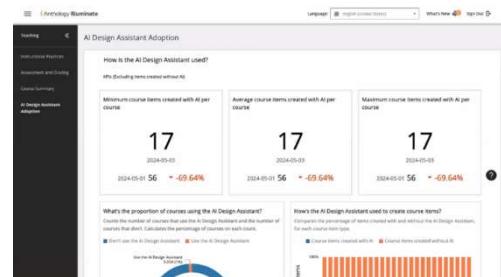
Anthology Illuminate

Language English (United States) What's New Sign Out

Teaching

Instructional Practices

Assessment and Grading

Course Summary

AI Design Assistant Adoption

AI Design Assistant Adoption

How is the AI Design Assistant used?

KPIs (Excluding items created without AI)

Minimum course items created with AI per course

17

2024-05-03

2024-05-01 56 -69.64%

Average course items created with AI per course

17

2024-05-03

2024-05-01 56 -69.64%

Maximum course items created with AI per course

17

2024-05-03

2024-05-01 56 -69.64%

What's the proportion of courses using the AI Design Assistant?

Counts the number of courses that use the AI Design Assistant and the number of courses that don't. Calculates the percentage of courses on each count.

Don't use the AI Design Assistant Use the AI Design Assistant

Use the AI Design Assistant

How's the AI Design Assistant used to create course items?

Compares the percentage of items created with and without the AI Design Assistant, for each course item type.

Course items created with AI Course items created without AI